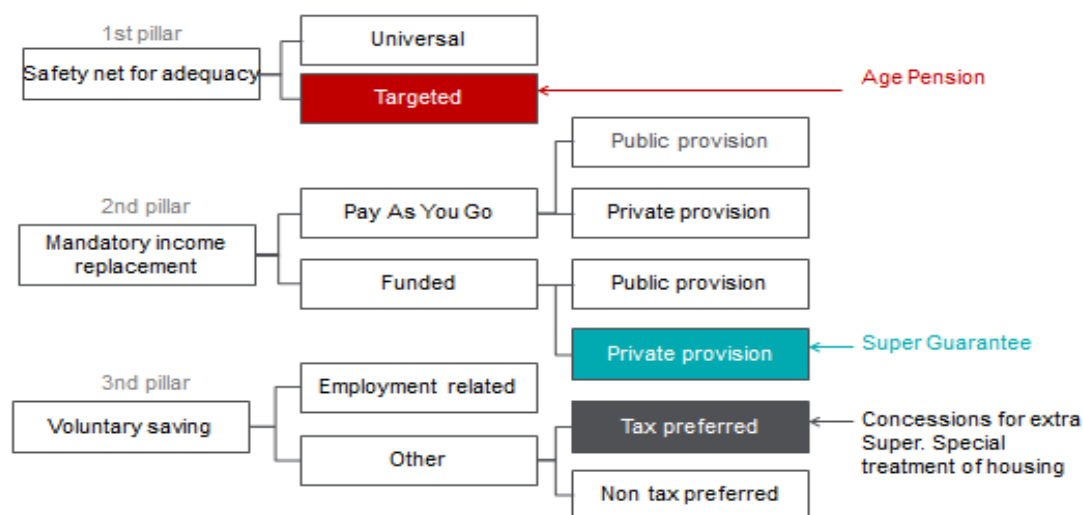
1st pillar
Safety net for adequacy
Universal
Targeted
Age Pension

2nd pillar
Mandatory income replacement
Pay As You Go
Public provision
Private provision
Funded
Public provision
Private provision
Super Guarantee

3nd pillar
Voluntary saving
Employment related
Other
Tax preferred
Concessions for extra Super. Special treatment of housing
Non tax preferred